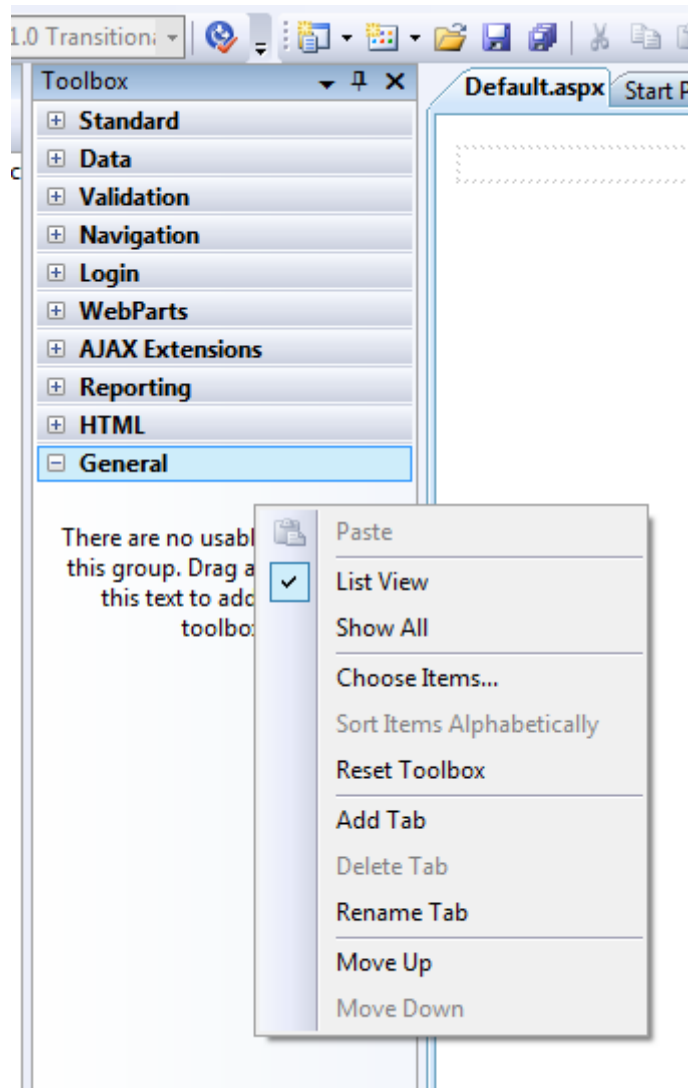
1.0 Transitiona

Toolbox

Default.aspx | Start P

⊞ Standard
⊞ Data
⊞ Validation
⊞ Navigation
⊞ Login
⊞ WebParts
⊞ AJAX Extensions
⊞ Reporting
⊞ HTML
⊟ General

There are no usabl this group. Drag a this text to add toolbo

Paste
List View
Show All
Choose Items...
Sort Items Alphabetically
Reset Toolbox
Add Tab
Delete Tab
Rename Tab
Move Up
Move Down